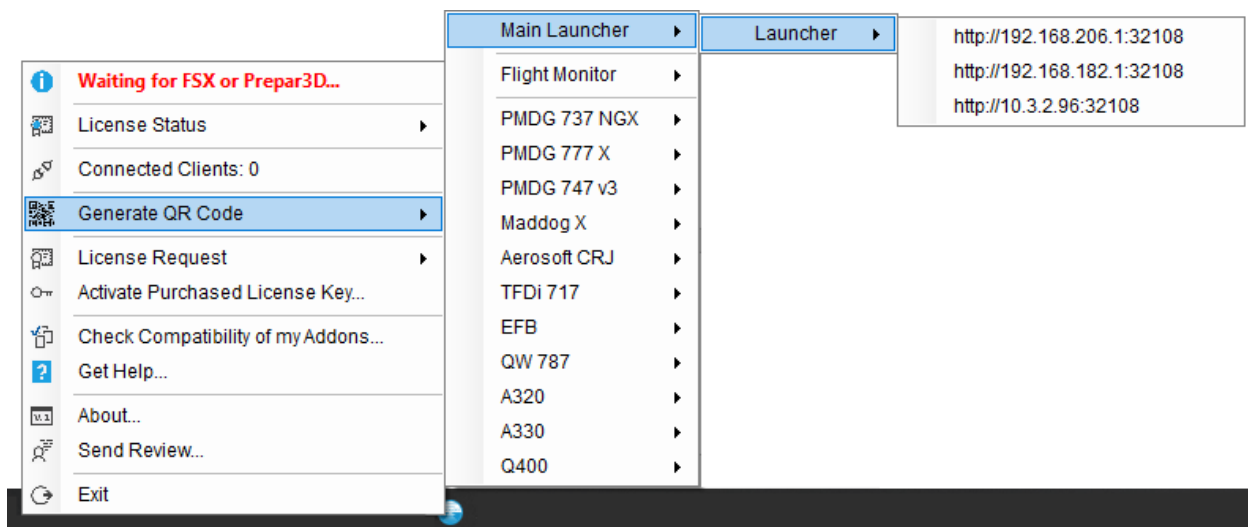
Waiting for FSX or Prepar3D...
License Status
Connected Clients: 0
Generate QR Code
License Request
Activate Purchased License Key...
Check Compatibility of my Addons...
Get Help...
About...
Send Review...
Exit

Main Launcher
Flight Monitor
PMDG 737 NGX
PMDG 777 X
PMDG 747 v3
Maddog X
Aerosoft CRJ
TFDi 717
EFB
QW 787
A320
A330
Q400

Launcher

http://192.168.206.1:32108
http://192.168.182.1:32108
http://10.3.2.96:32108